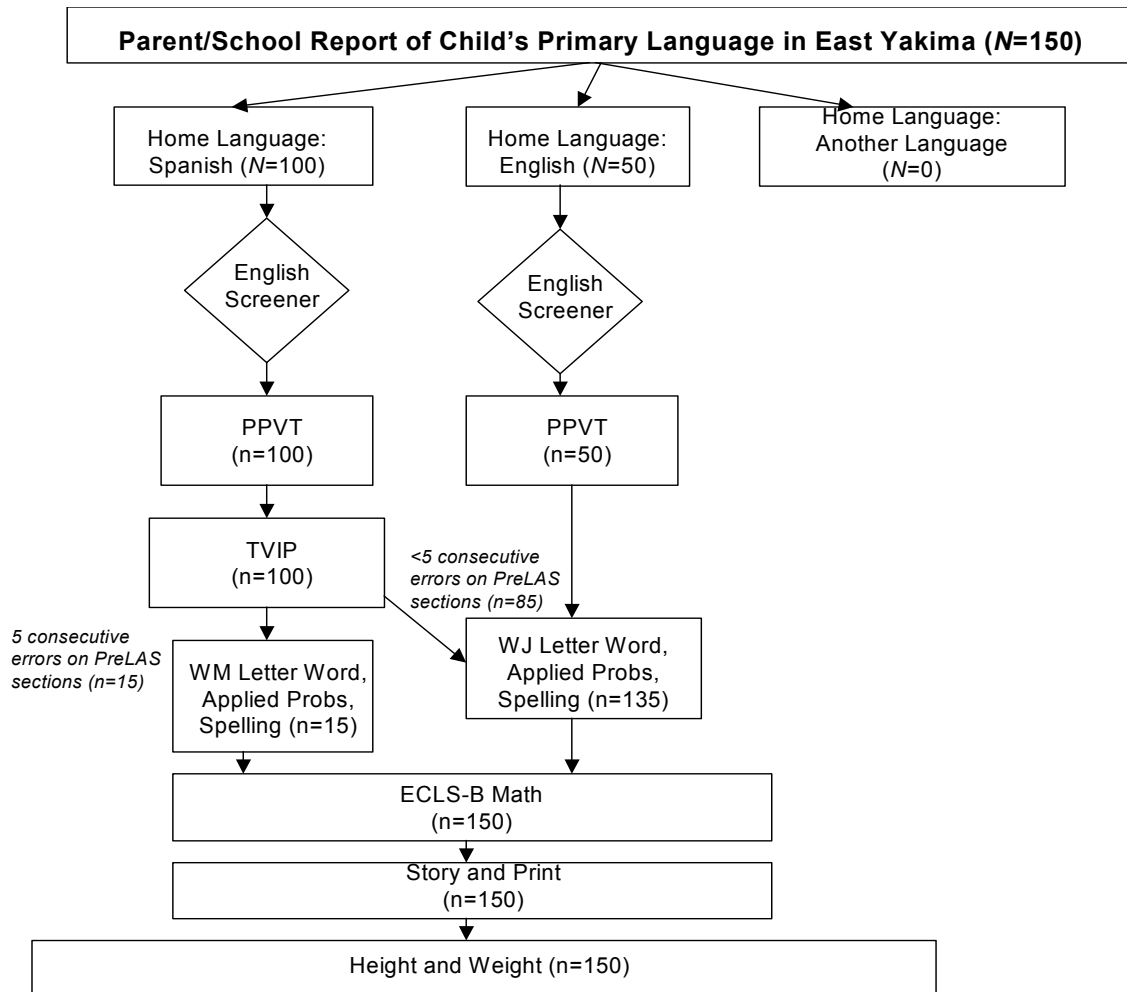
Parent/School Report of Child's Primary Language in East Yakima (N=150)

Home Language: Spanish (N=100)

Home Language: English (N=50)

Home Language: Another Language (N=0)

English Screener

English Screener

PPVT (n=100)

PPVT (n=50)

TVIP (n=100)

<5 consecutive errors on PreLAS sections (n=85)

5 consecutive errors on PreLAS sections (n=15)

WM Letter Word, Applied Probs, Spelling (n=15)

WJ Letter Word, Applied Probs, Spelling (n=135)

ECLS-B Math (n=150)

Story and Print (n=150)

Height and Weight (n=150)